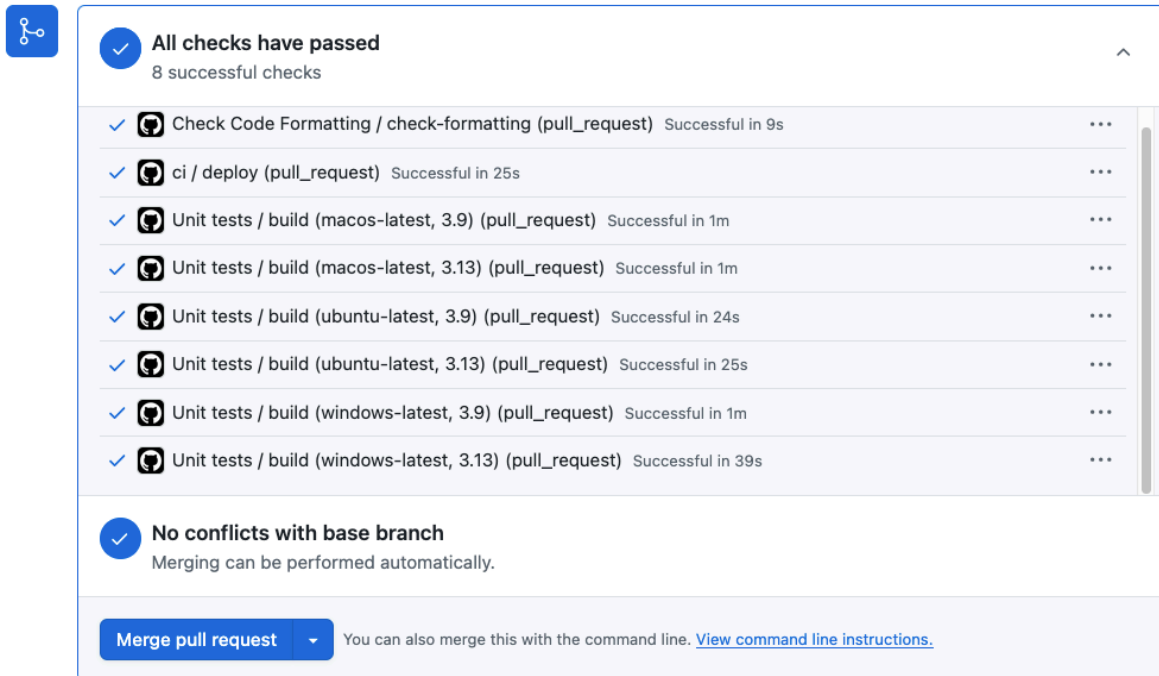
All checks have passed
8 successful checks

Check Code Formatting / check-formatting (pull_request) Successful in 9s
ci / deploy (pull_request) Successful in 25s
Unit tests / build (macos-latest, 3.9) (pull_request) Successful in 1m
Unit tests / build (macos-latest, 3.13) (pull_request) Successful in 1m
Unit tests / build (ubuntu-latest, 3.9) (pull_request) Successful in 24s
Unit tests / build (ubuntu-latest, 3.13) (pull_request) Successful in 25s
Unit tests / build (windows-latest, 3.9) (pull_request) Successful in 1m
Unit tests / build (windows-latest, 3.13) (pull_request) Successful in 39s

No conflicts with base branch
Merging can be performed automatically.

Merge pull request You can also merge this with the command line. View command line instructions.